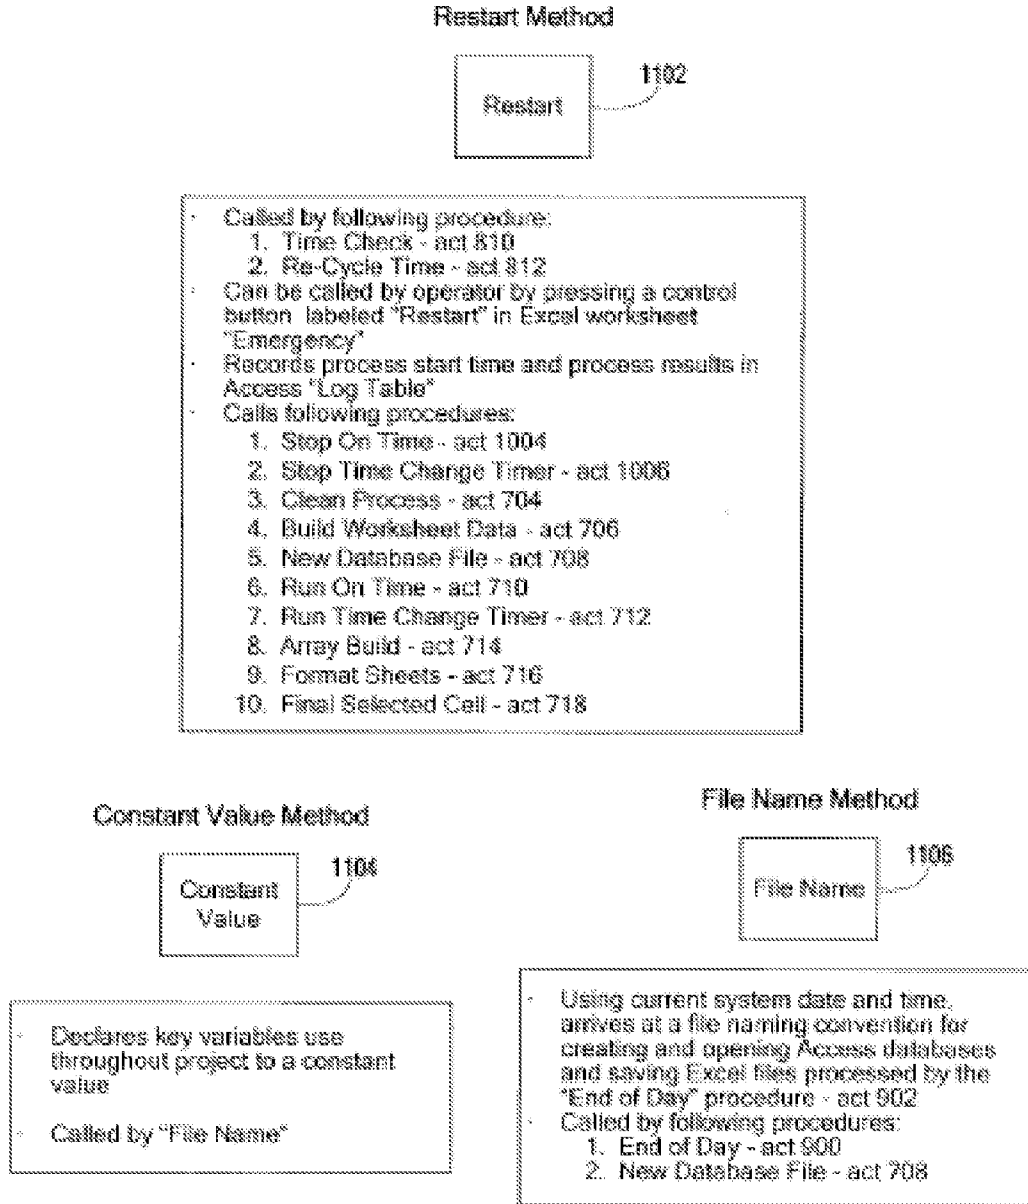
Restart Method

Restart

1102

· Called by following procedure:
1. Time Check - act 810
2. Re-Cycle Time - act 812
· Can be called by operator by pressing a control button labeled "Restart" in Excel worksheet "Emergency"
· Records process start time and process results in Access "Log Table"
· Calls following procedures:
1. Stop On Time - act 1004
2. Stop Time Change Timer - act 1006
3. Clean Process - act 704
4. Build Worksheet Data - act 706
5. New Database File - act 708
6. Run On Time - act 710
7. Run Time Change Timer - act 712
8. Array Build - act 714
9. Format Sheets - act 716
10. Final Selected Cell - act 718

Constant Value Method

Constant Value

1104

· Declares key variables use throughout project to a constant value

· Called by "File Name"

File Name Method

File Name

1106

· Using current system date and time, arrives at a file naming convention for creating and opening Access databases and saving Excel files processed by the "End of Day" procedure - act 902
· Called by following procedures:
1. End of Day - act 900
2. New Database File - act 708